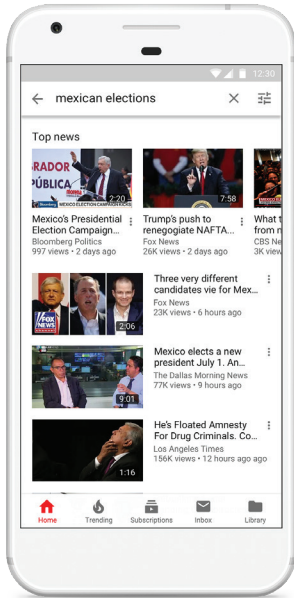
12:30

mexican elections

Top news

RADOR
ÚBLICA
MEXICO ELECTION CAMPAIGN
2:20
Mexico's Presidential Election Campaign...
Bloomberg Politics
997 views • 2 days ago

7:58
Trump's push to renegotiate NAFTA...
Fox News
2K views • 2 days ago

What t from n
CBS Ne
3K view

FOX NEWS
2:06
Three very different candidates vie for Mex...
Fox News
23K views • 6 hours ago

9:01
Mexico elects a new president July 1. An...
The Dallas Morning News
77K views • 9 hours ago

1:16
He's Floated Amnesty For Drug Criminals. Co...
Los Angeles Times
156K views • 12 hours ago

Home
Trending
Subscriptions
Inbox
Library